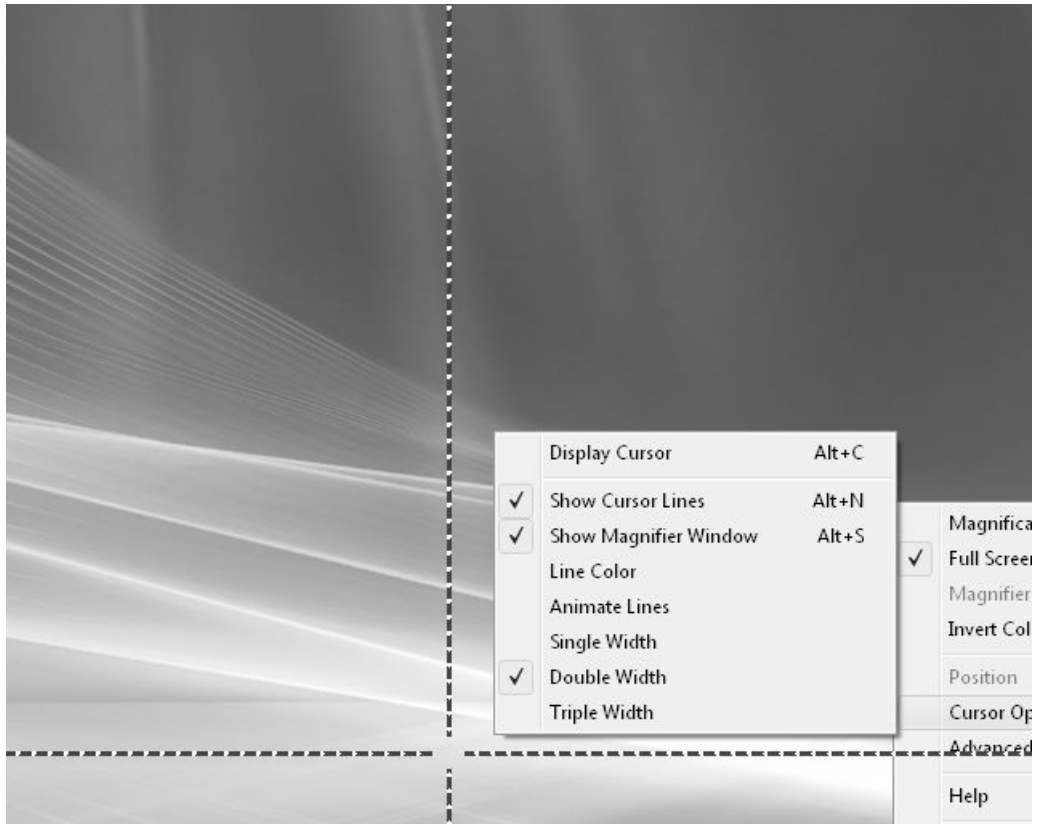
Display Cursor Alt+C

✓ Show Cursor Lines Alt+N
✓ Show Magnifier Window Alt+S
Line Color
Animate Lines
Single Width
✓ Double Width
Triple Width

Magnifica
✓ Full Screer
Magnifier
Invert Col
Position
Cursor Op
Advanced
Help